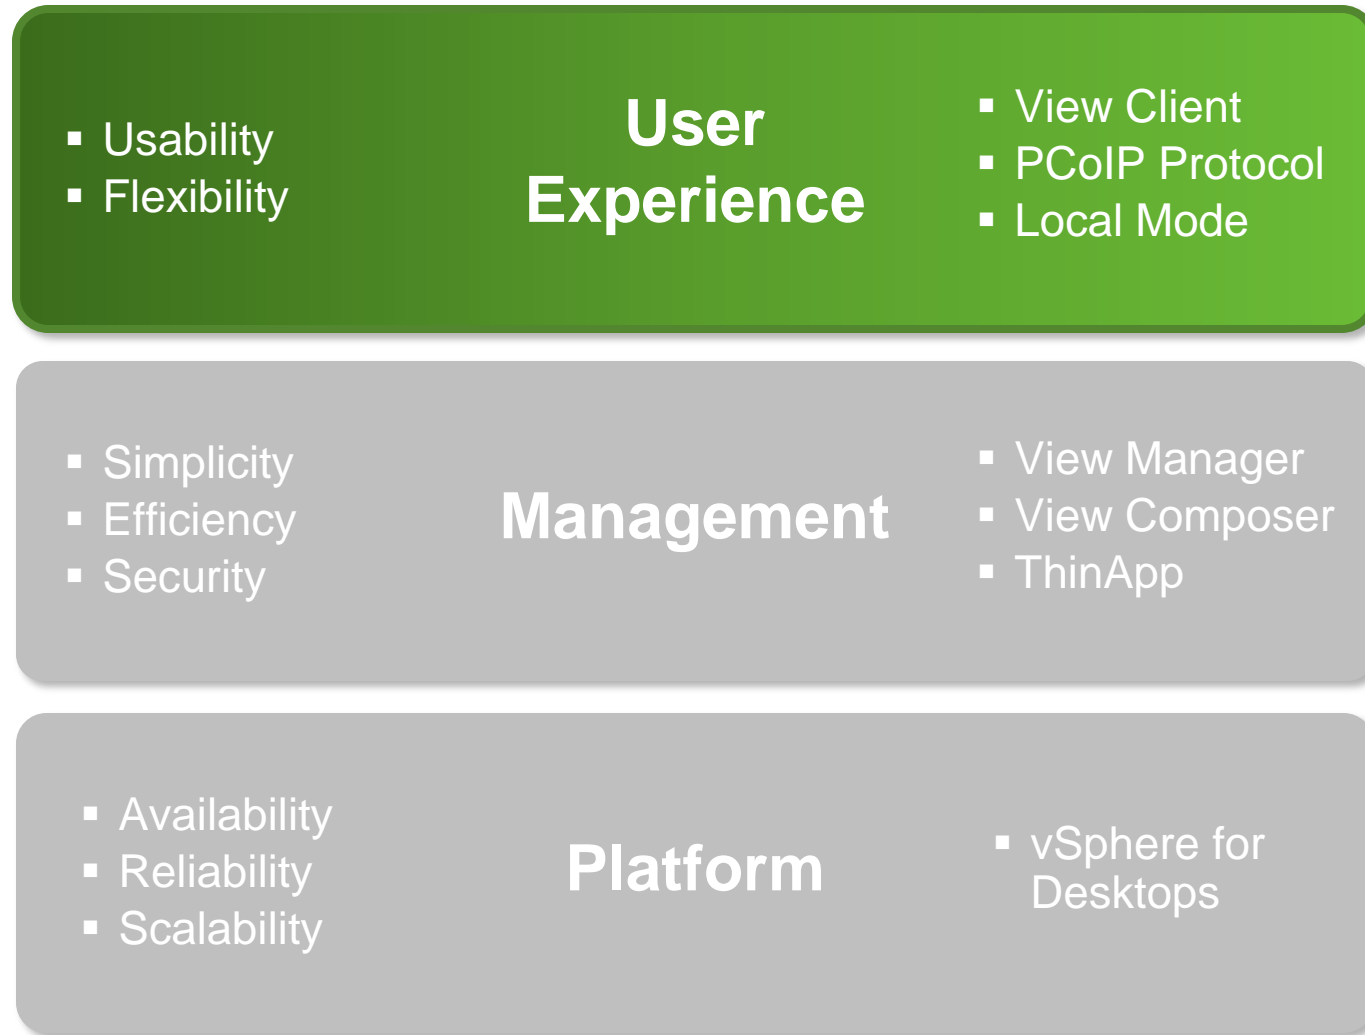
▪ Usability
▪ Flexibility

User Experience

▪ View Client
▪ PCoIP Protocol
▪ Local Mode

▪ Simplicity
▪ Efficiency
▪ Security

Management

▪ View Manager
▪ View Composer
▪ ThinApp

▪ Availability
▪ Reliability
▪ Scalability

Platform

▪ vSphere for Desktops